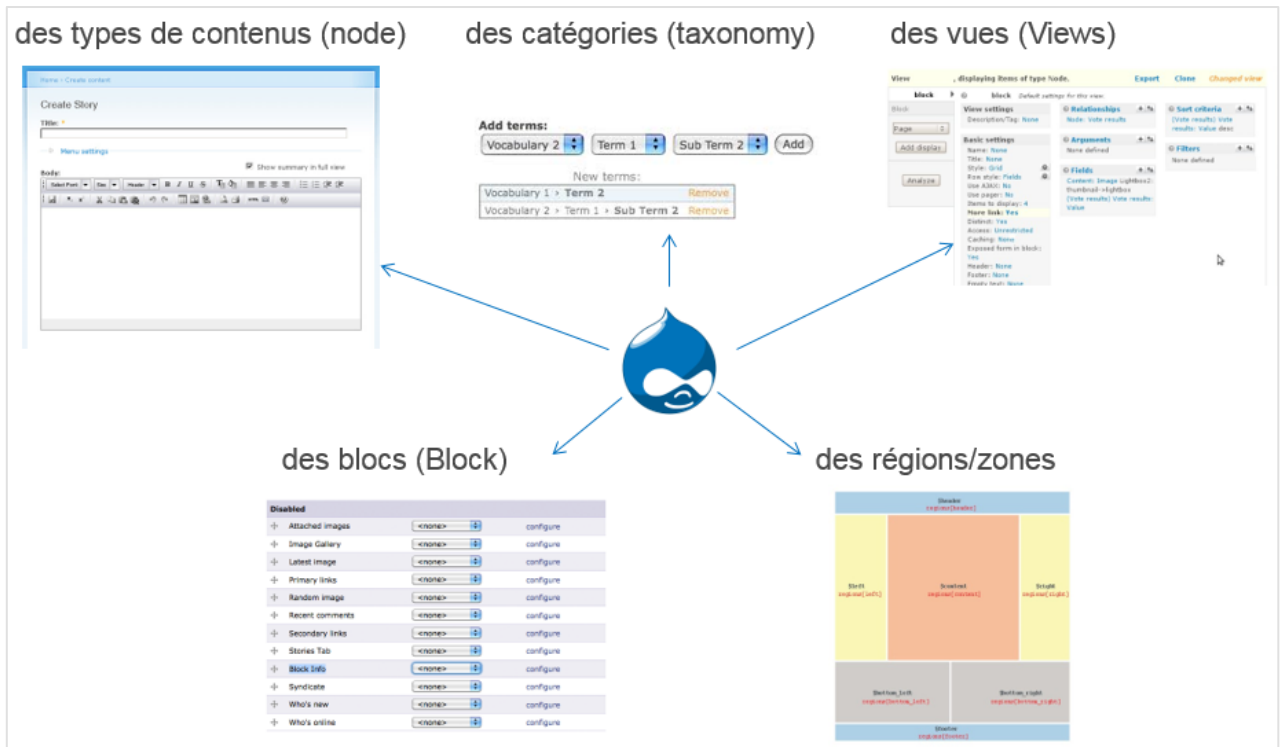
des types de contenus (node)

Home › Create content

Create Story

Title: *

Menu settings

Show summary in full view

Body:

des catégories (taxonomy)

Add terms:

Vocabulary 2 | Term 1 | Sub Term 2 | Add

New terms:

| | |
|---|---|
| Vocabulary 1 › Term 2 | Remove |
| Vocabulary 2 › Term 1 › Sub Term 2 | Remove |

des vues (Views)

View , displaying items of type Node. Export Clone Changed view

block Default settings for this view

Block

Page

Add display

Analyze

View settings
Description/Tag: None

Basic settings
Name: None
Title: None
Style: Grid
Row style: Fields
Use AJAX: No
Use pager: No
Items to display: 4
More link: Yes
Distinct: Yes
Access: Unrestricted
Caching: None
Exposed form in block: Yes
Header: None
Footer: None
Empty text: None

Relationships
Node: Vote results

Arguments
None defined

Fields
Content: Image Lightbox2: thumbnail->lightbox
(Vote results) Vote results: Value

Sort criteria
(Vote results) Vote results: Value desc

Filters
None defined

des blocs (Block)

Disabled

| | | |
|---|---|---|
| Attached images | <none> | configure |
| Image Gallery | <none> | configure |
| Latest image | <none> | configure |
| Primary links | <none> | configure |
| Random image | <none> | configure |
| Recent comments | <none> | configure |
| Secondary links | <none> | configure |
| Stories Tab | <none> | configure |
| Block Info | <none> | configure |
| Syndicate | <none> | configure |
| Who's new | <none> | configure |
| Who's online | <none> | configure |

des régions/zones

$header
regions[header]

$left
regions[left]

$content
regions[content]

$right
regions[right]

$bottom_left
regions[bottom_left]

$bottom_right
regions[bottom_right]

$footer
regions[footer]